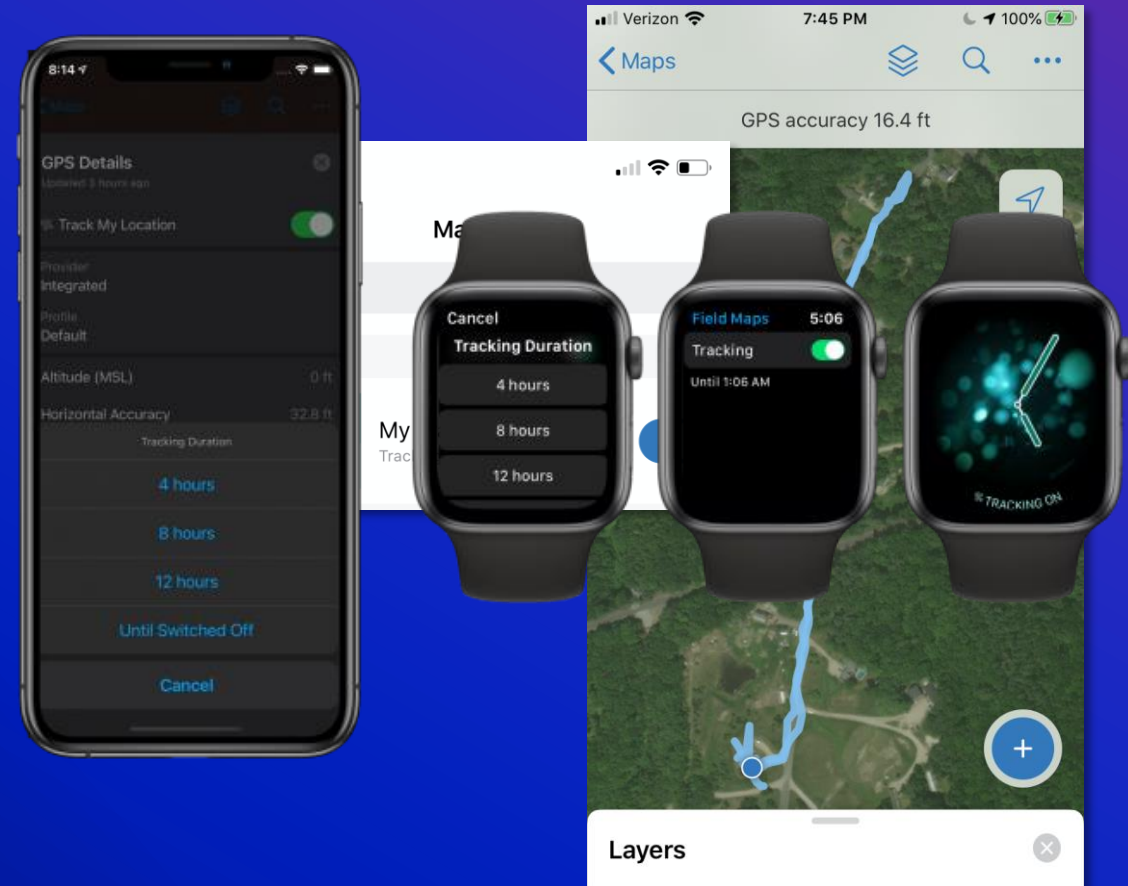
8:14

GPS Details

Updated 3 hours ago

Track My Location

Provider
Integrated

Profile
Default

Altitude (MSL) 0 ft

Horizontal Accuracy 32.8 ft

Tracking Duration

4 hours

8 hours

12 hours

Until Switched Off

Cancel

Ma

My
Trac

Cancel
Tracking Duration
4 hours
8 hours
12 hours

Field Maps 5:06
Tracking
Until 1:06 AM

TRACKING ON

Verizon 7:45 PM 100%

Maps

GPS accuracy 16.4 ft

+

Layers